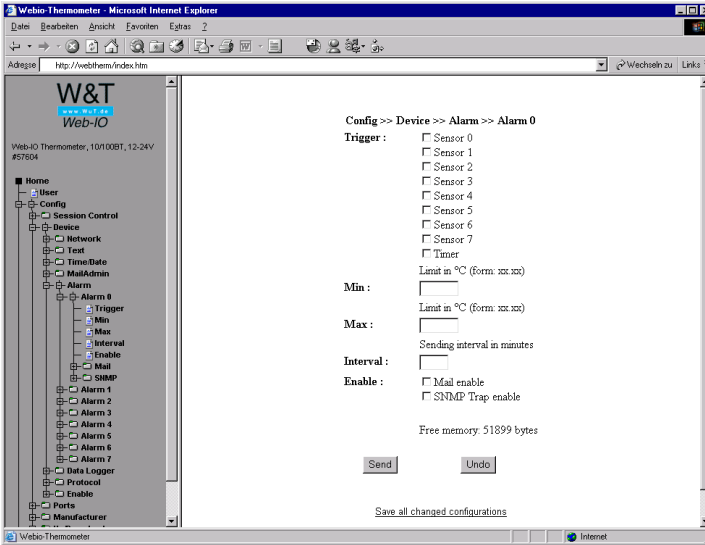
Webio-Thermometer - Microsoft Internet Explorer

Datei Bearbeiten Ansicht Favoriten Extras ?

Adresse http://webitherm/index.htm

Wechseln zu Links

W&T
www.WuT.de
Web-IO

Web-IO Thermometer, 10/100BT, 12-24V #57604

Home
User
Config
Session Control
Device
Network
Text
Time/Date
MailAdmin
Alarm
Alarm 0
Trigger
Min
Max
Interval
Enable
Mail
SNMP
Alarm 1
Alarm 2
Alarm 3
Alarm 4
Alarm 5
Alarm 6
Alarm 7
Data Logger
Protocol
Enable
Ports
Manufacturer

Config >> Device >> Alarm >> Alarm 0

Trigger :
Sensor 0
Sensor 1
Sensor 2
Sensor 3
Sensor 4
Sensor 5
Sensor 6
Sensor 7
Timer

Limit in °C (form: xx.xx)
Min :

Limit in °C (form: xx.xx)
Max :

Sending interval in minutes
Interval :

Enable :
Mail enable
SNMP Trap enable

Free memory: 51899 bytes

Send

Undo

Save all changed configurations

Webio-Thermometer

Internet